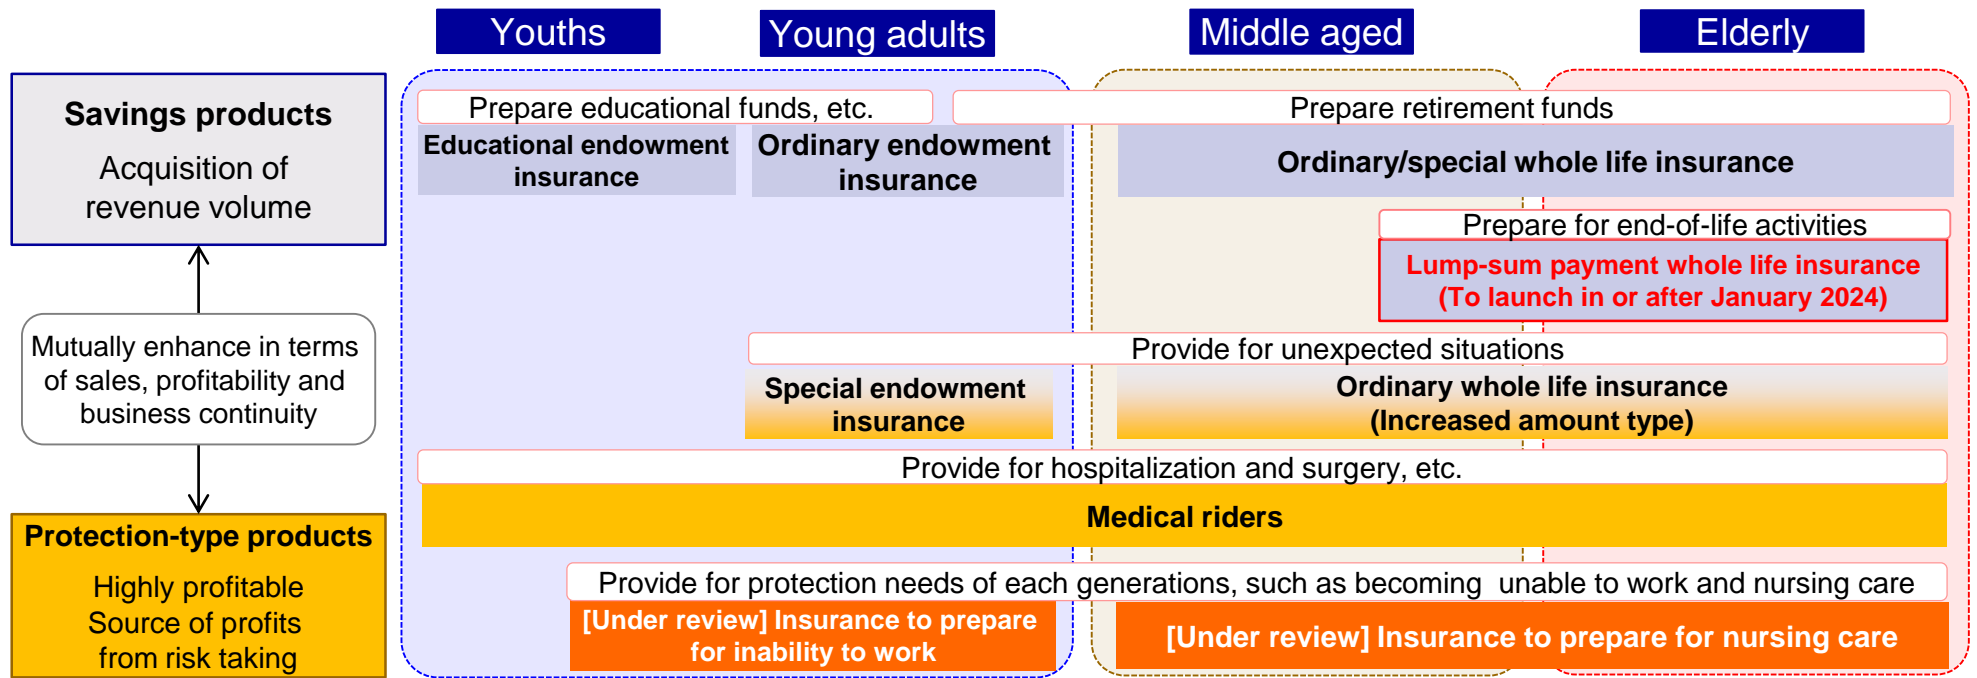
Youths
Young adults
Middle aged
Elderly

Savings products
Acquisition of revenue volume

Mutually enhance in terms of sales, profitability and business continuity

Protection-type products
Highly profitable
Source of profits from risk taking

Prepare educational funds, etc.
Prepare retirement funds
Educational endowment insurance
Ordinary endowment insurance
Ordinary/special whole life insurance
Prepare for end-of-life activities
Lump-sum payment whole life insurance (To launch in or after January 2024)
Provide for unexpected situations
Special endowment insurance
Ordinary whole life insurance (Increased amount type)
Provide for hospitalization and surgery, etc.
Medical riders
Provide for protection needs of each generations, such as becoming unable to work and nursing care
[Under review] Insurance to prepare for inability to work
[Under review] Insurance to prepare for nursing care